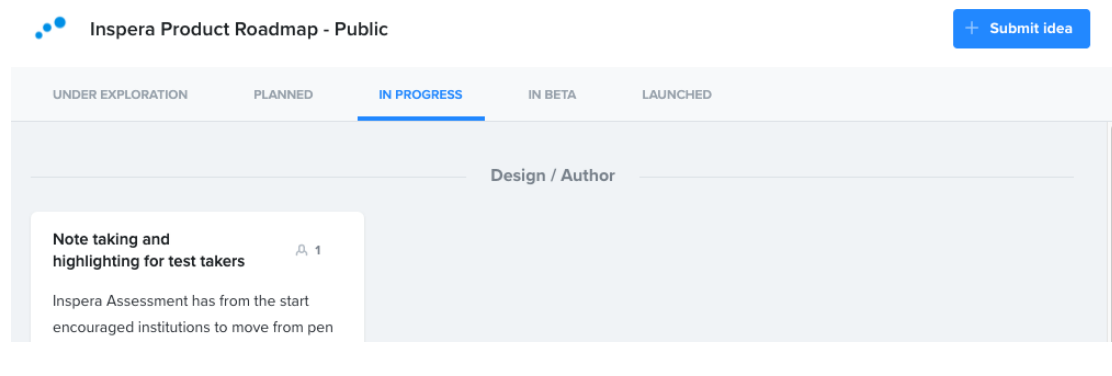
Inspera Product Roadmap - Public

+ Submit idea

UNDER EXPLORATION
PLANNED
IN PROGRESS
IN BETA
LAUNCHED

Design / Author

Note taking and highlighting for test takers

1

Inspera Assessment has from the start encouraged institutions to move from pen